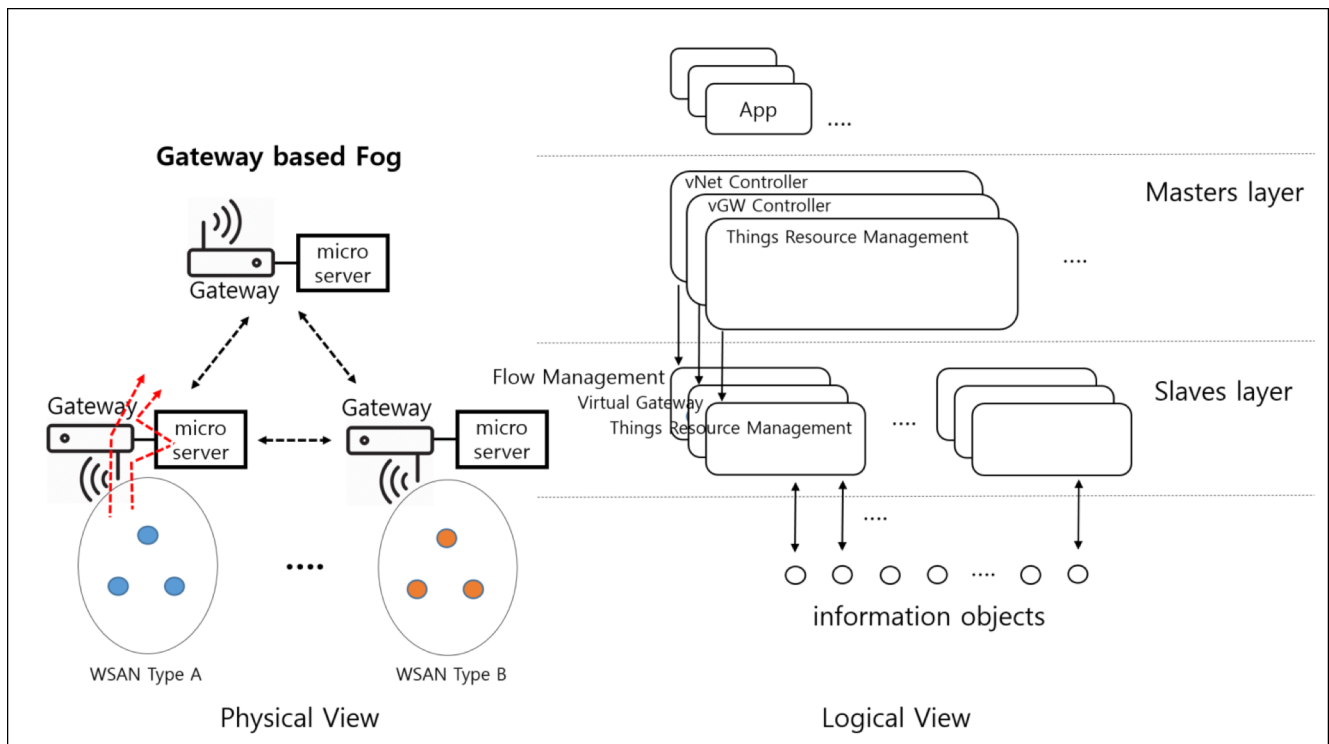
Gateway based Fog

micro server

Gateway

Gateway

micro server

Gateway

micro server

....

WSAN Type A

WSAN Type B

Physical View

App

....

vNet Controller

vGW Controller

Things Resource Management

....

Masters layer

Flow Management

Virtual Gateway

Things Resource Management

....

Slaves layer

....

....

information objects

Logical View